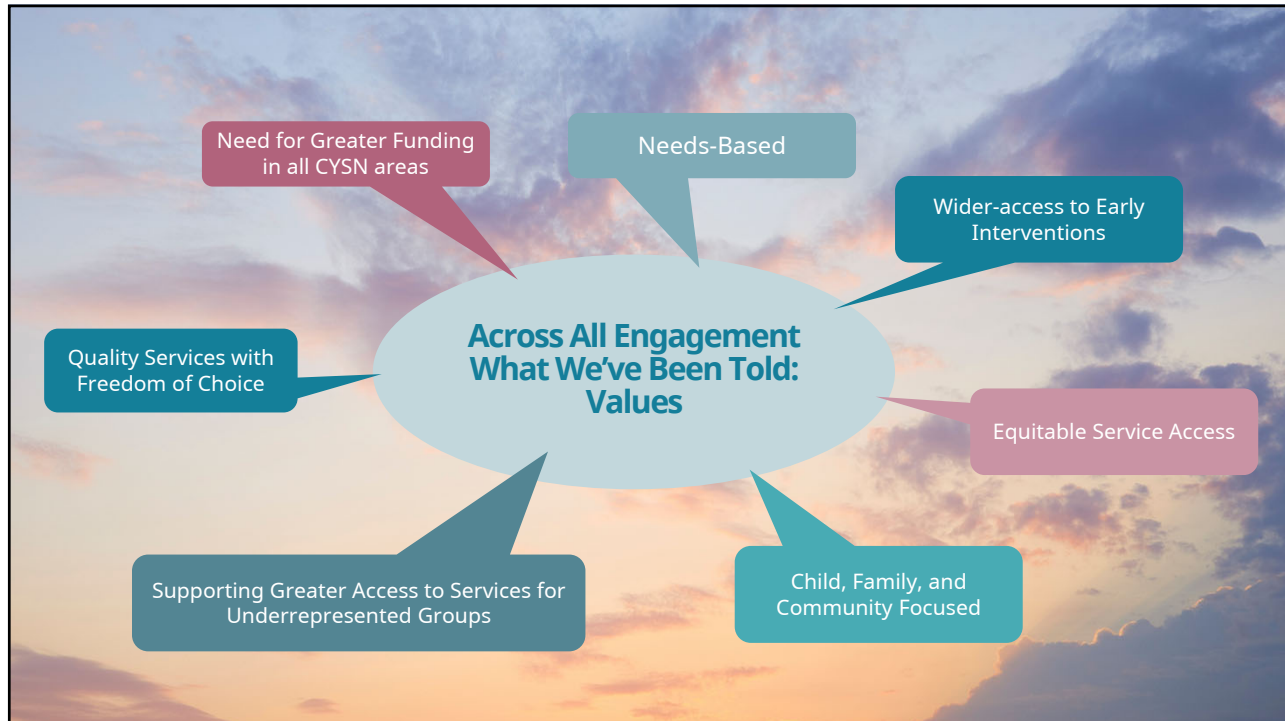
Need for Greater Funding in all CYSN areas

Needs-Based

Wider-access to Early Interventions

Across All Engagement What We've Been Told: Values

Quality Services with Freedom of Choice

Equitable Service Access

Supporting Greater Access to Services for Underrepresented Groups

Child, Family, and Community Focused